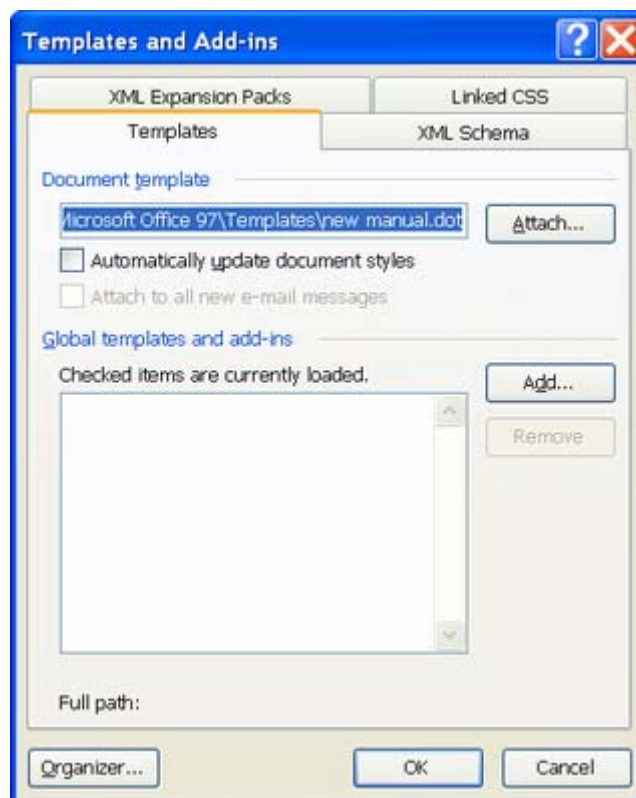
Templates and Add-ins

XML Expansion Packs

Linked CSS

Templates

XML Schema

Document template

licrosoft Office 97\Templates\new manual.dot

Attach...

Automatically update document styles

Attach to all new e-mail messages

Global templates and add-ins

Checked items are currently loaded.

Add...

Remove

Full path:

Organizer...

OK

Cancel